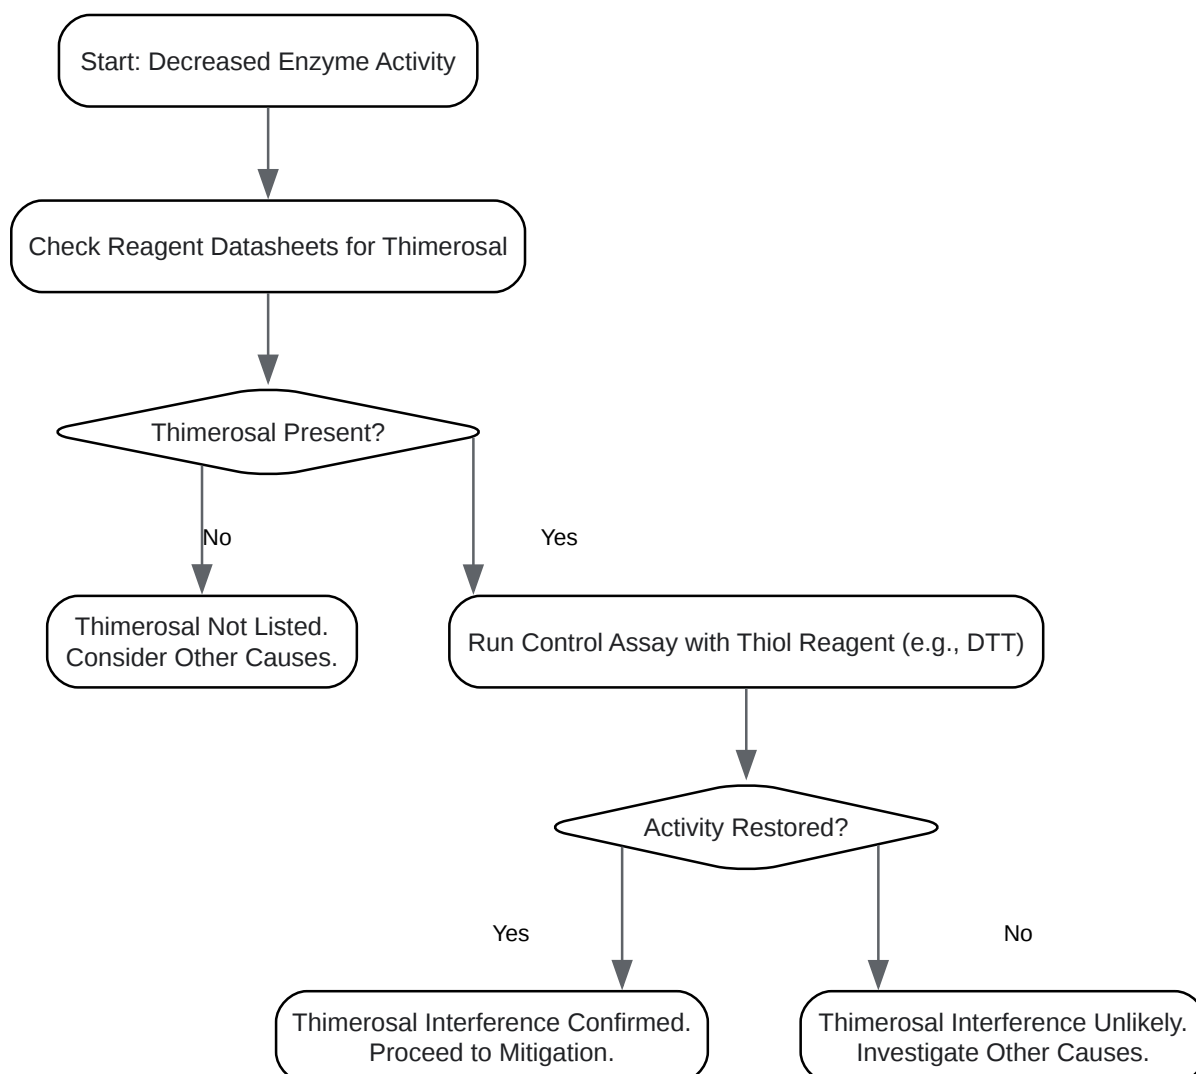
Start: Decreased Enzyme Activity

Check Reagent Datasheets for Thimerosal

Thimerosal Present?

No

Yes

Thimerosal Not Listed. Consider Other Causes.

Run Control Assay with Thiol Reagent (e.g., DTT)

Activity Restored?

Yes

No

Thimerosal Interference Confirmed. Proceed to Mitigation.

Thimerosal Interference Unlikely. Investigate Other Causes.